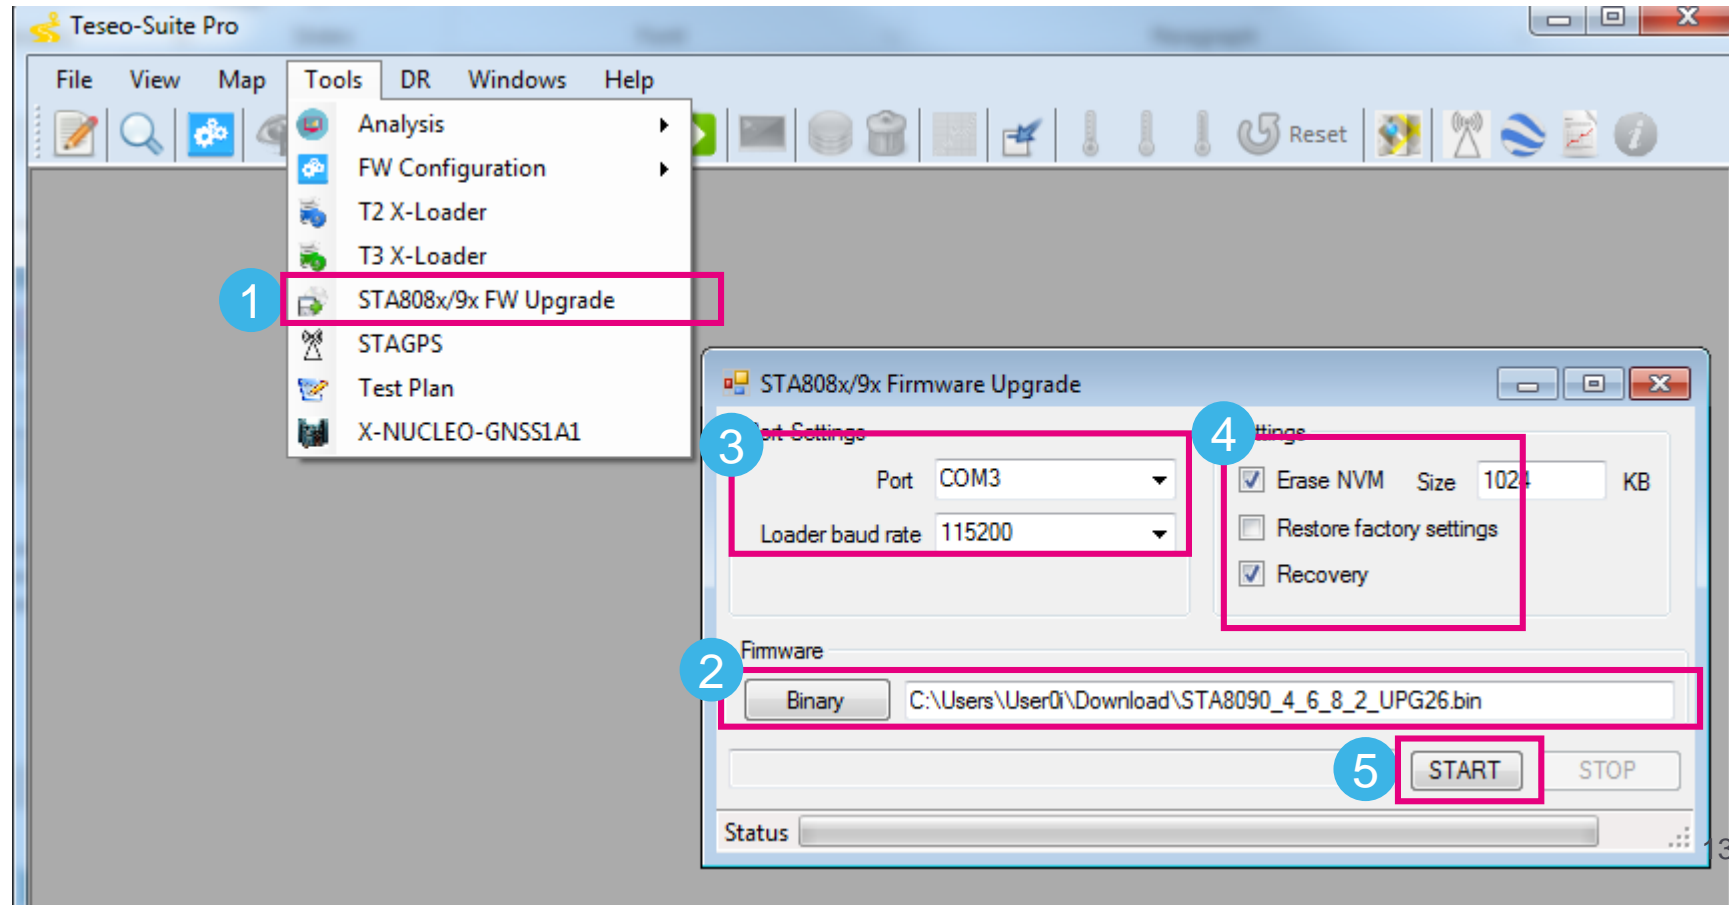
Teseo-Suite Pro

File View Map Tools DR Windows Help

Reset

Analysis
FW Configuration
T2 X-Loader
T3 X-Loader
1
STA808x/9x FW Upgrade
STAGPS
Test Plan
X-NUCLEO-GNSS1A1

STA808x/9x Firmware Upgrade

3
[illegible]rt Settings
Port COM3
Loader baud rate 115200

4
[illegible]ttings
Erase NVM Size 1024 KB
Restore factory settings
Recovery

Firmware
2
Binary C:\Users\User0i\Download\STA8090_4_6_8_2_UPG26.bin

5
START STOP

Status